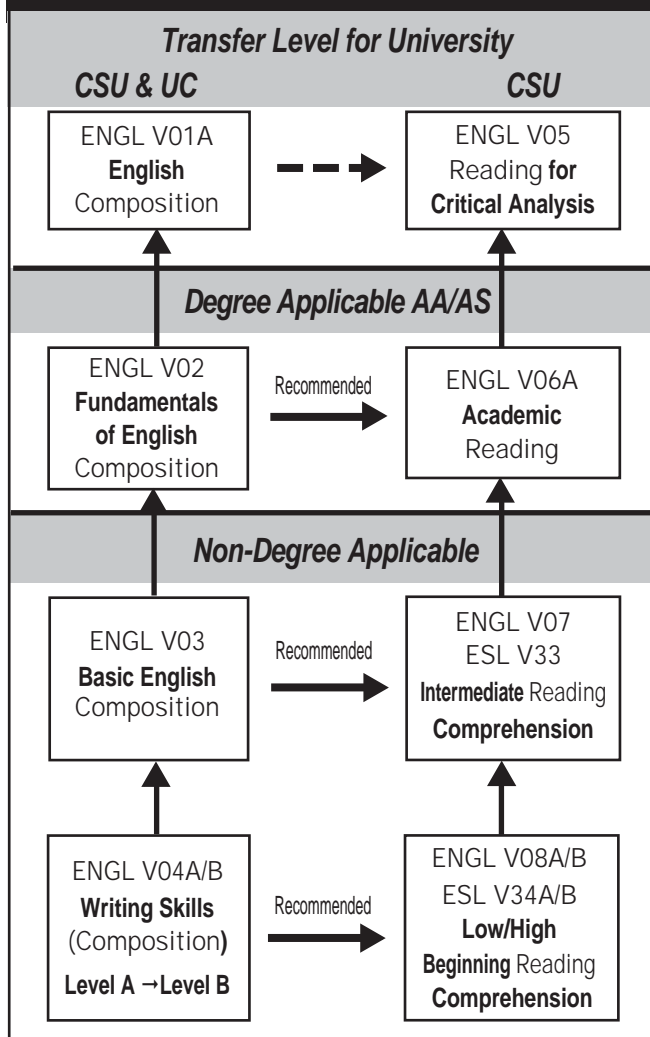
Transfer Level for University

CSU & UC

CSU

ENGL V01A
English
Composition

ENGL V05
Reading for Critical Analysis

Degree Applicable AA/AS

ENGL V02
Fundamentals of English
Composition

Recommended

ENGL V06A
Academic
Reading

Non-Degree Applicable

ENGL V03
Basic English
Composition

Recommended

ENGL V07
ESL V33
Intermediate Reading
Comprehension

ENGL V04A/B
Writing Skills
(Composition)
Level A → Level B

Recommended

ENGL V08A/B
ESL V34A/B
Low/High
Beginning Reading
Comprehension